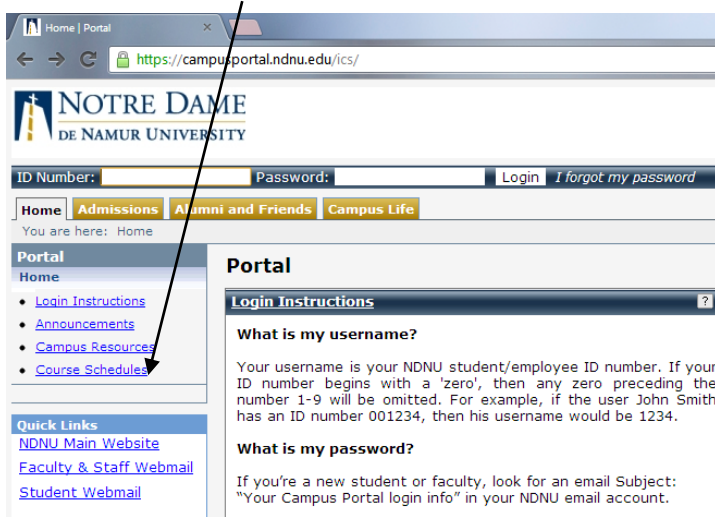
Home | Portal

https://campusportal.ndnu.edu/ics/

NOTRE DAME DE NAMUR UNIVERSITY

ID Number: Password: Login I forgot my password

Home Admissions Alumni and Friends Campus Life

You are here: Home

Portal
Home

- Login Instructions
- Announcements
- Campus Resources
- Course Schedules

Quick Links
NDNU Main Website
Faculty & Staff Webmail
Student Webmail

Portal

Login Instructions ?

What is my username?

Your username is your NDNU student/employee ID number. If your ID number begins with a 'zero', then any zero preceding the number 1-9 will be omitted. For example, if the user John Smith has an ID number 001234, then his username would be 1234.

What is my password?

If you're a new student or faculty, look for an email Subject: "Your Campus Portal login info" in your NDNU email account.